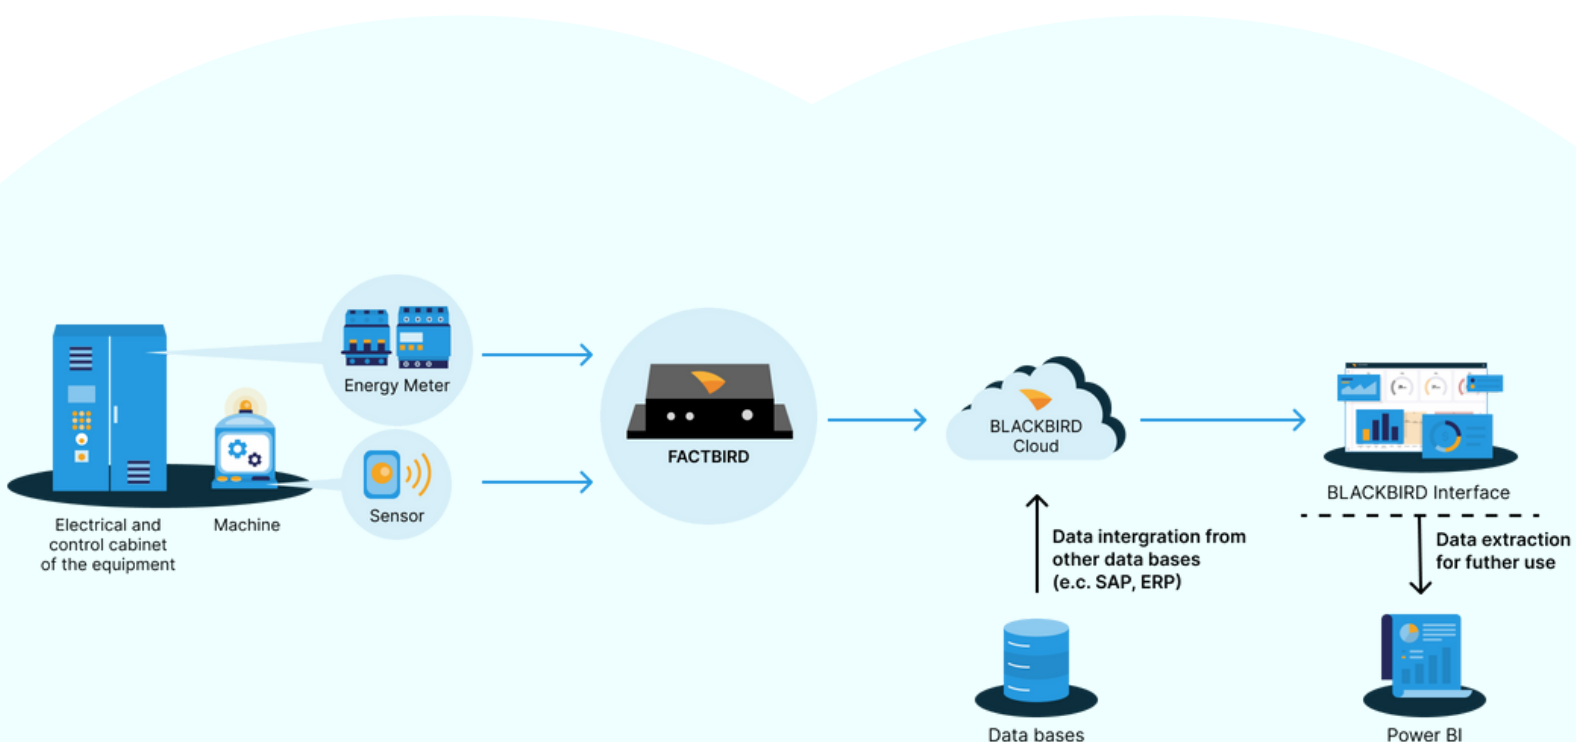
Energy Meter

Sensor

Electrical and control cabinet of the equipment

Machine

FACTBIRD

BLACKBIRD Cloud

BLACKBIRD Interface

Data intergration from other data bases (e.c. SAP, ERP)

Data extraction for futher use

Data bases

Power BI